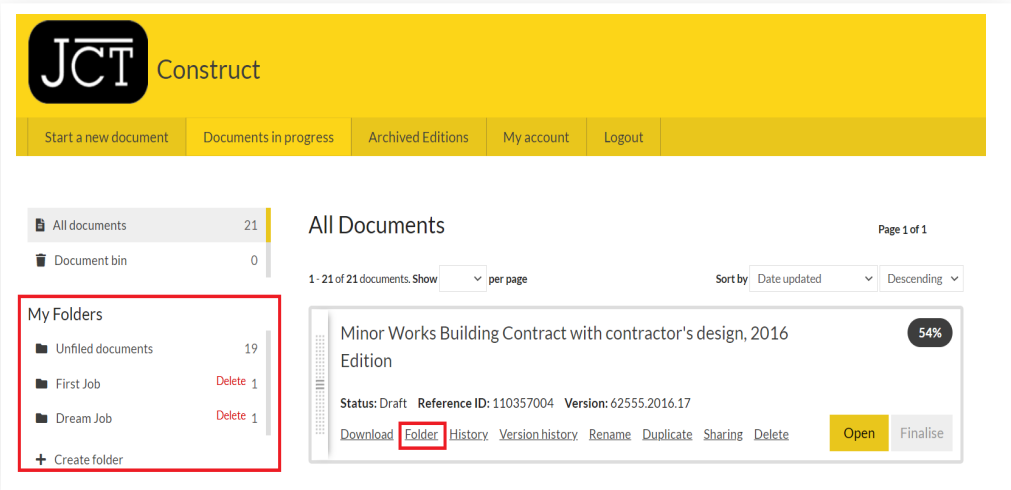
JCT Construct

Start a new document | Documents in progress | Archived Editions | My account | Logout

All documents 21
Document bin 0

My Folders
Unfiled documents 19
First Job Delete 1
Dream Job Delete 1
+ Create folder

All Documents

Page 1 of 1

1 - 21 of 21 documents. Show per page

Sort by Date updated Descending

Minor Works Building Contract with contractor's design, 2016 Edition

54%

Status: Draft Reference ID: 110357004 Version: 62555.2016.17

Download Folder History Version history Rename Duplicate Sharing Delete

Open Finalise